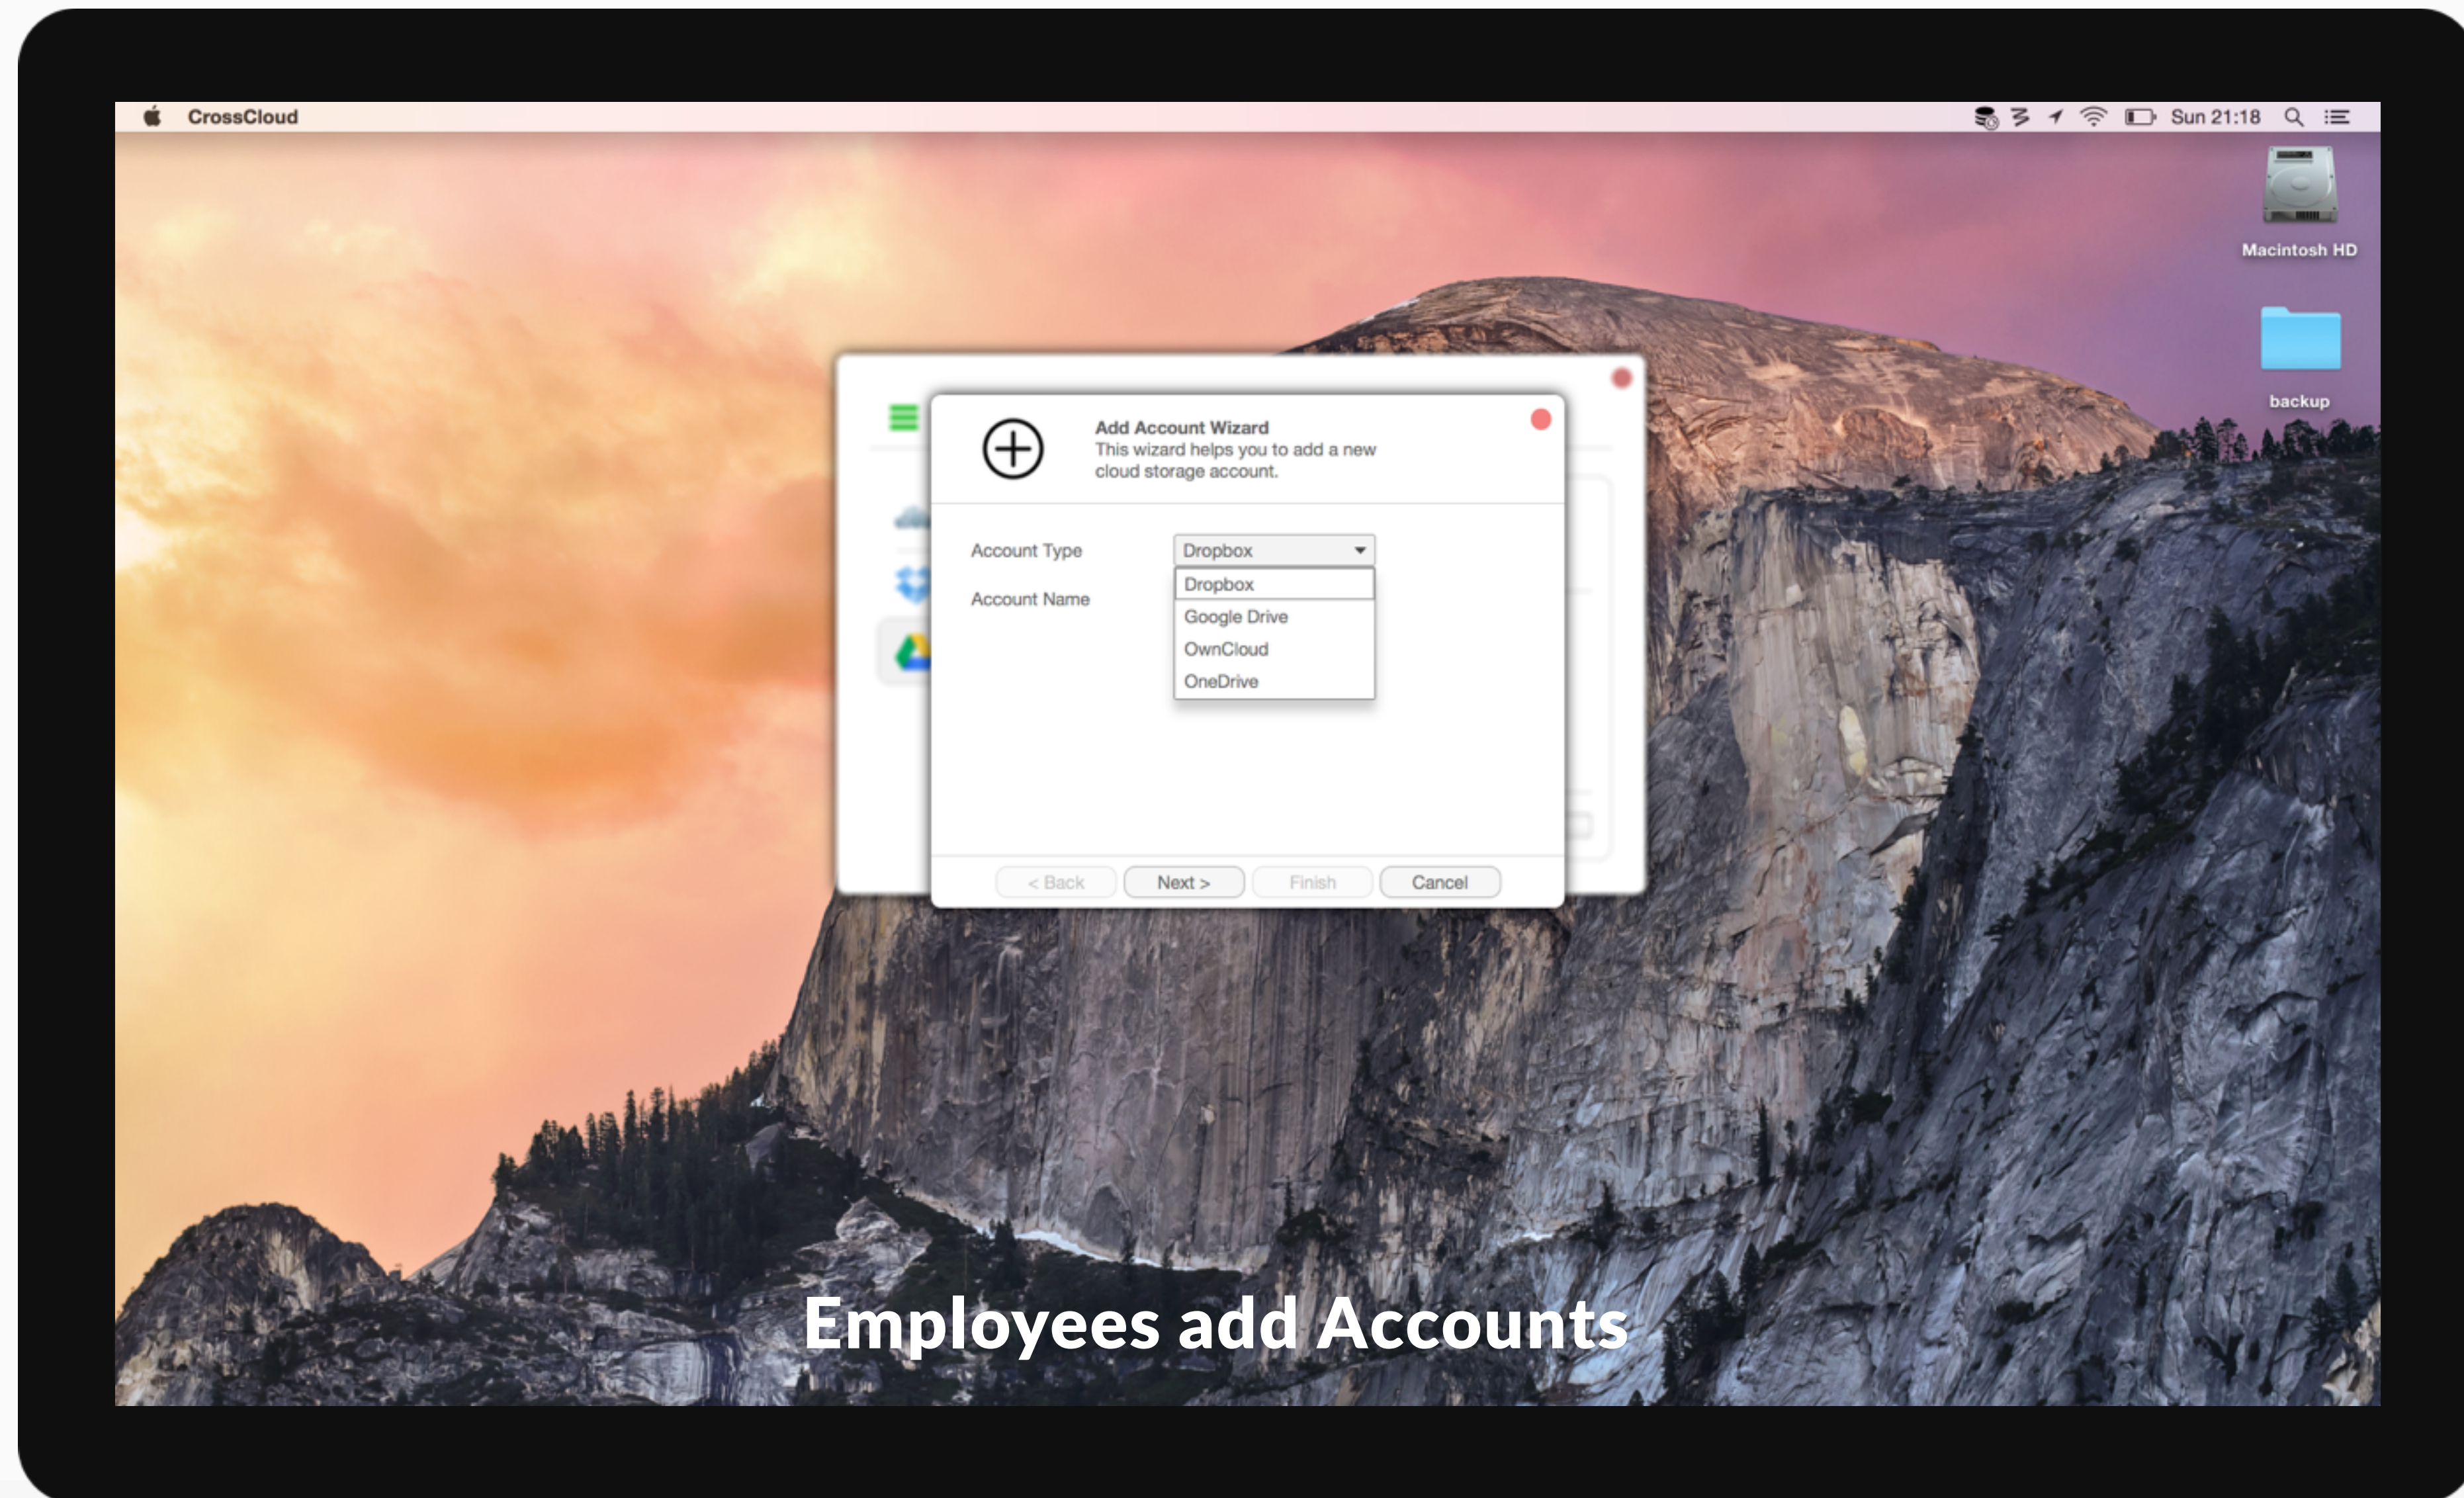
CrossCloud

Sun 21:18

Macintosh HD

backup

Add Account Wizard
This wizard helps you to add a new cloud storage account.

Account Type
Dropbox

Account Name

Dropbox
Google Drive
OwnCloud
OneDrive

< Back
Next >
Finish
Cancel

Employees add Accounts